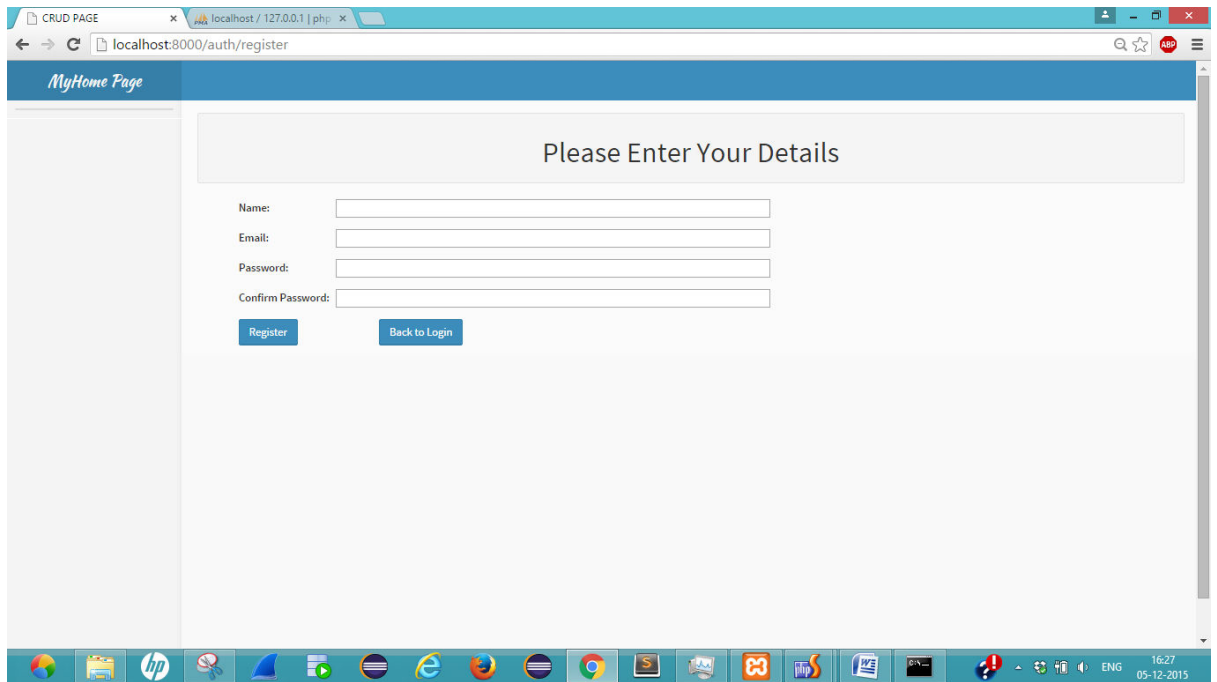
CRUD PAGE ×
localhost / 127.0.0.1 | php ×

localhost:8000/auth/register

ABP

MyHome Page

Please Enter Your Details

Name:

Email:

Password:

Confirm Password:

Register

Back to Login

ENG 16:27 05-12-2015